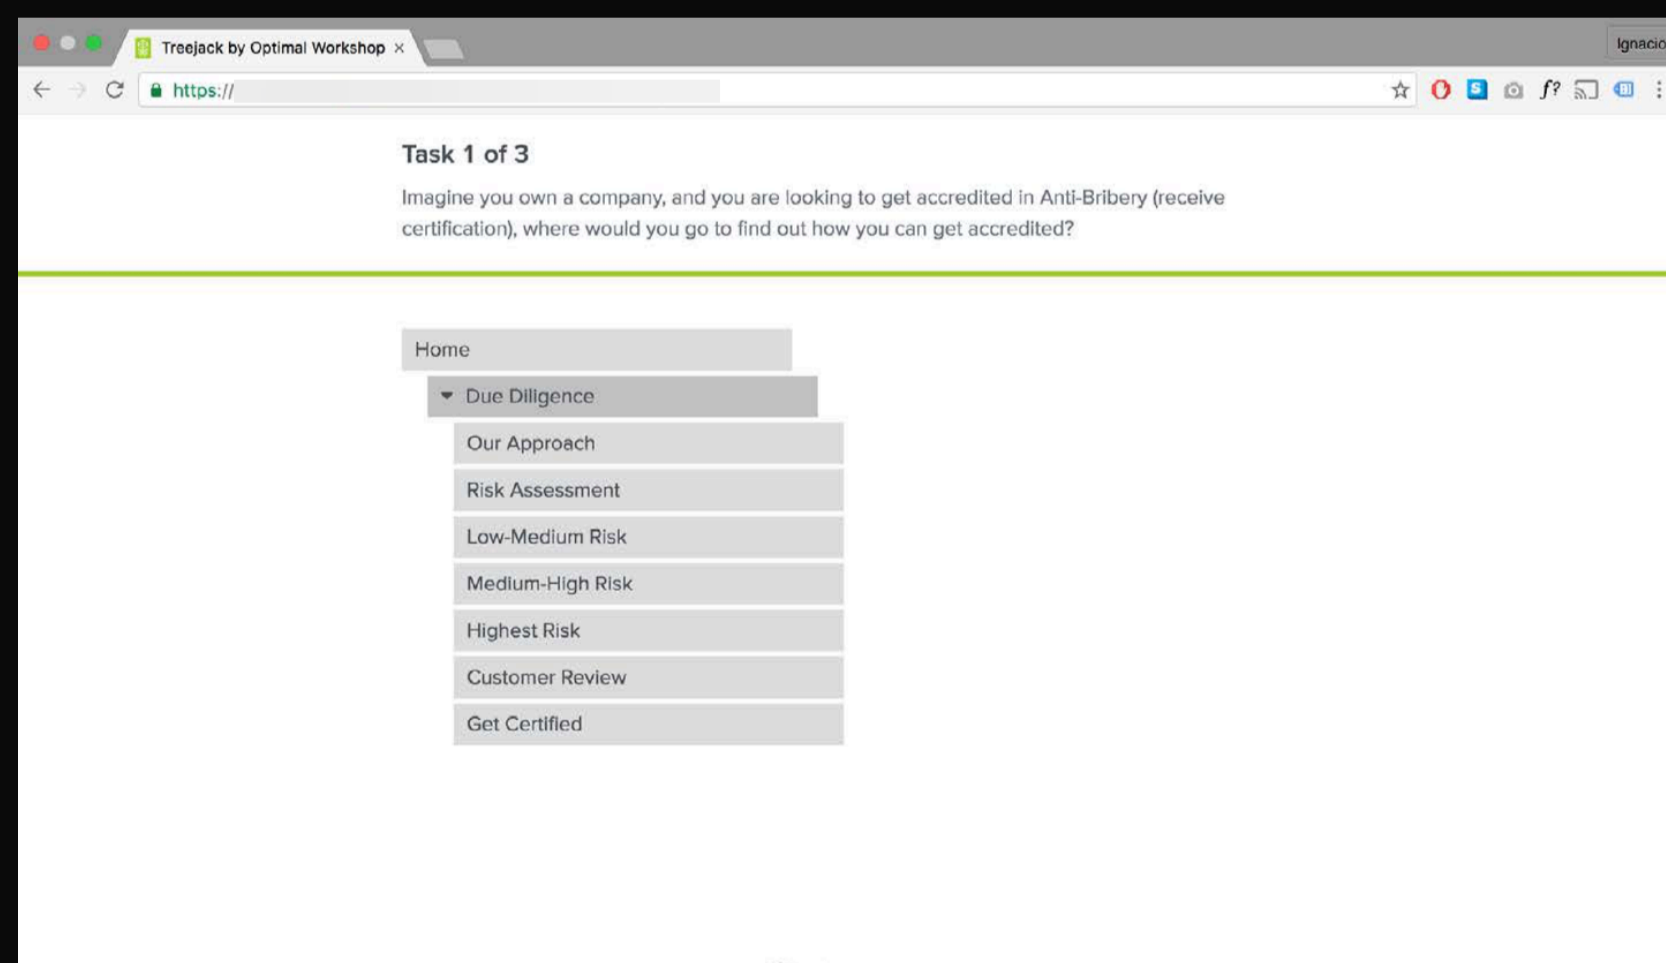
Treejack by Optimal Workshop ×

Ignacio

https://

Task 1 of 3

Imagine you own a company, and you are looking to get accredited in Anti-Bribery (receive certification), where would you go to find out how you can get accredited?

Home

Due Diligence

Our Approach

Risk Assessment

Low-Medium Risk

Medium-High Risk

Highest Risk

Customer Review

Get Certified